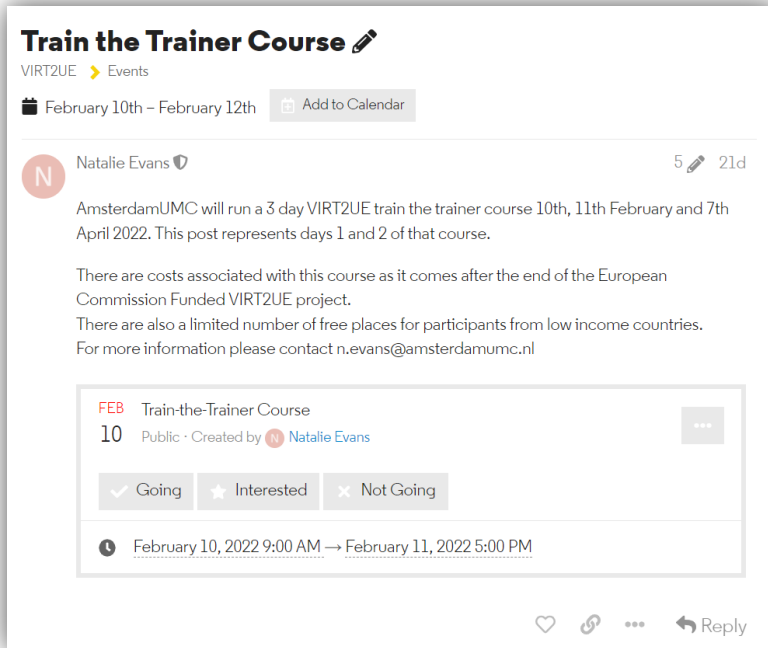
Train the Trainer Course

VIRT2UE Events

February 10th – February 12th Add to Calendar

N Natalie Evans 5 21d

AmsterdamUMC will run a 3 day VIRT2UE train the trainer course 10th, 11th February and 7th April 2022. This post represents days 1 and 2 of that course.

There are costs associated with this course as it comes after the end of the European Commission Funded VIRT2UE project.
There are also a limited number of free places for participants from low income countries.
For more information please contact n.evans@amsterdamumc.nl

FEB 10 Train-the-Trainer Course
Public · Created by N Natalie Evans

Going Interested Not Going

February 10, 2022 9:00 AM → February 11, 2022 5:00 PM

Reply